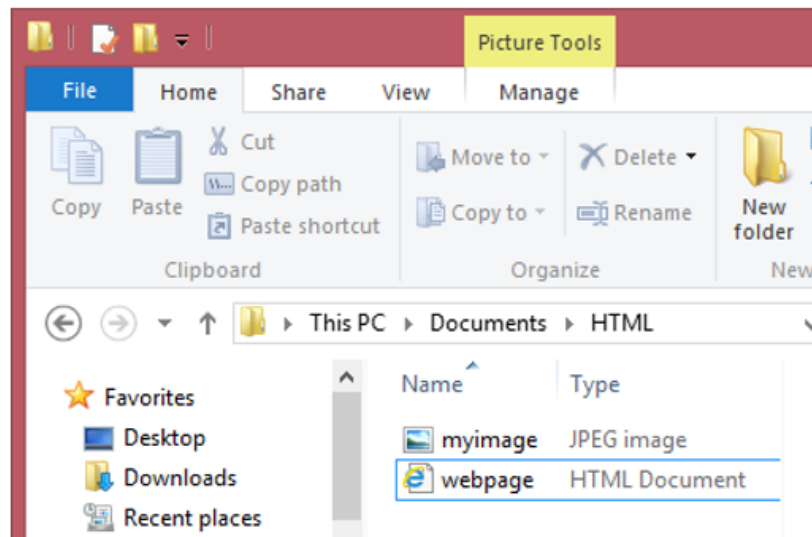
Picture Tools

File | Home | Share | View | Manage

Copy
Paste
Cut
Copy path
Paste shortcut
Clipboard

Move to
Copy to
Delete
Rename
Organize

New folder
New

This PC ▸ Documents ▸ HTML

Favorites
Desktop
Downloads
Recent places

| Name | Type |
|---|---|
| myimage | JPEG image |
| webpage | HTML Document |